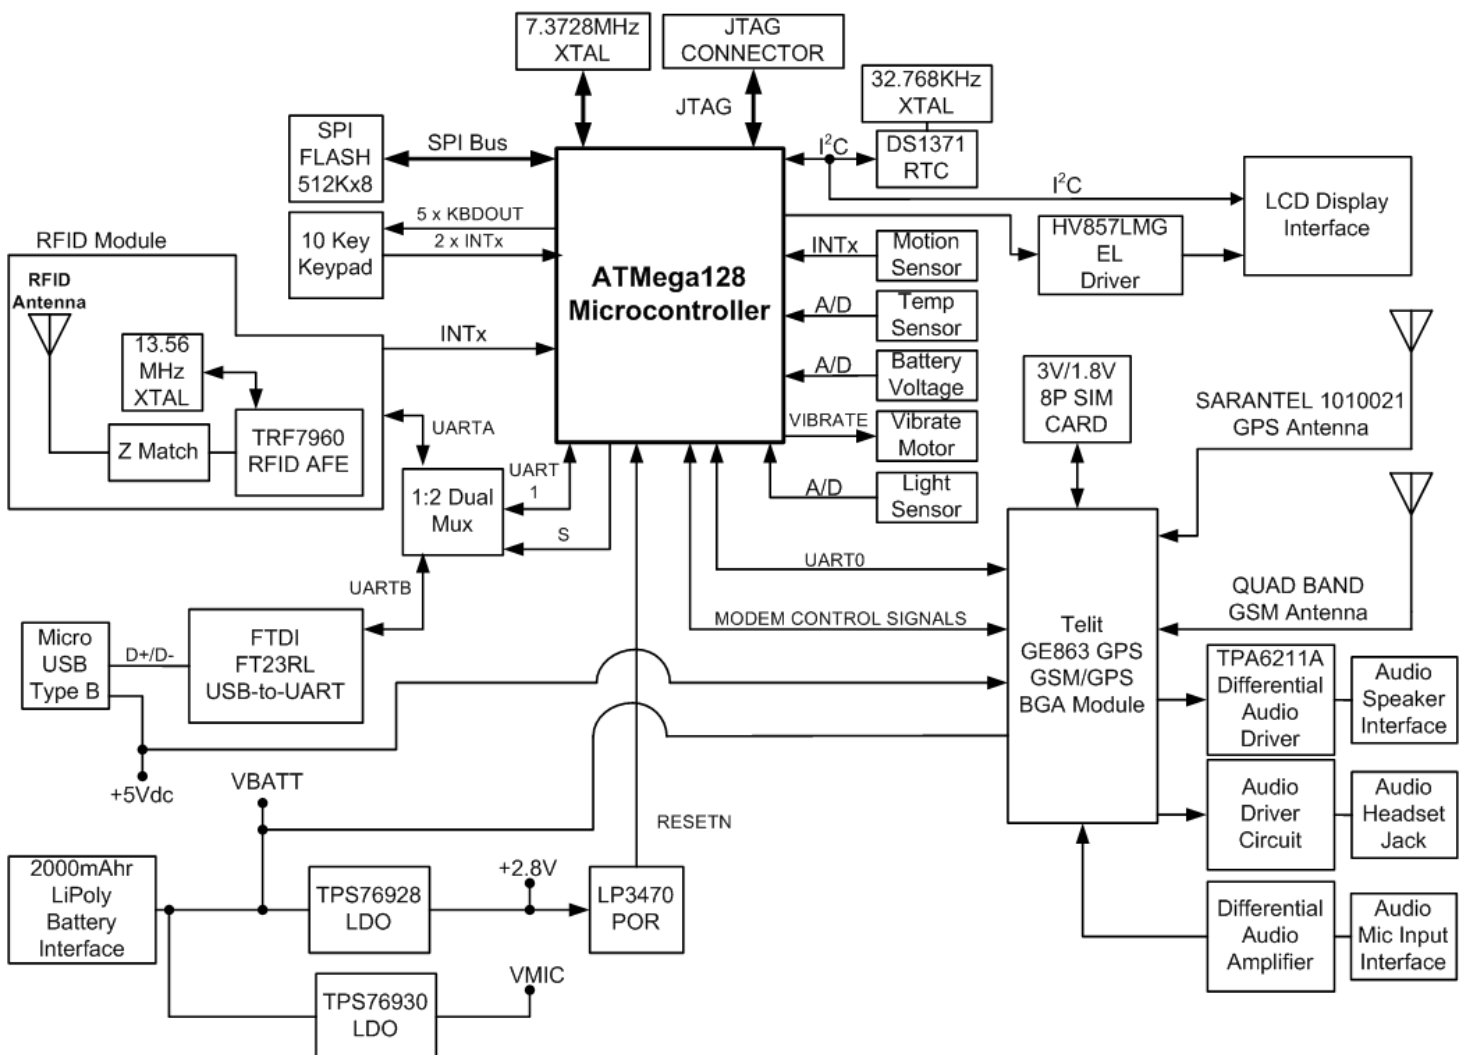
7.3728MHz XTAL

JTAG CONNECTOR

JTAG

32.768KHz XTAL

SPI FLASH 512Kx8

SPI Bus

$I^2C$

DS1371 RTC

$I^2C$

LCD Display Interface

5 x KBDOUT

2 x INTx

10 Key Keypad

RFID Module

RFID Antenna

ATMega128 Microcontroller

INTx

Motion Sensor

HV857LMG EL Driver

A/D

Temp Sensor

13.56 MHz XTAL

INTx

A/D

Battery Voltage

3V/1.8V 8P SIM CARD

VIBRATE

Vibrate Motor

SARANTEL 1010021 GPS Antenna

Z Match

TRF7960 RFID AFE

UARTA

UART 1

1:2 Dual Mux

A/D

Light Sensor

S

UART0

QUAD BAND GSM Antenna

UARTB

MODEM CONTROL SIGNALS

Telit GE863 GPS GSM/GPS BGA Module

Micro USB Type B

D+/D-

FTDI FT23RL USB-to-UART

TPA6211A Differential Audio Driver

Audio Speaker Interface

+5Vdc

VBATT

Audio Driver Circuit

Audio Headset Jack

RESETN

2000mAhr LiPoly Battery Interface

TPS76928 LDO

+2.8V

LP3470 POR

Differential Audio Amplifier

Audio Mic Input Interface

VMIC

TPS76930 LDO